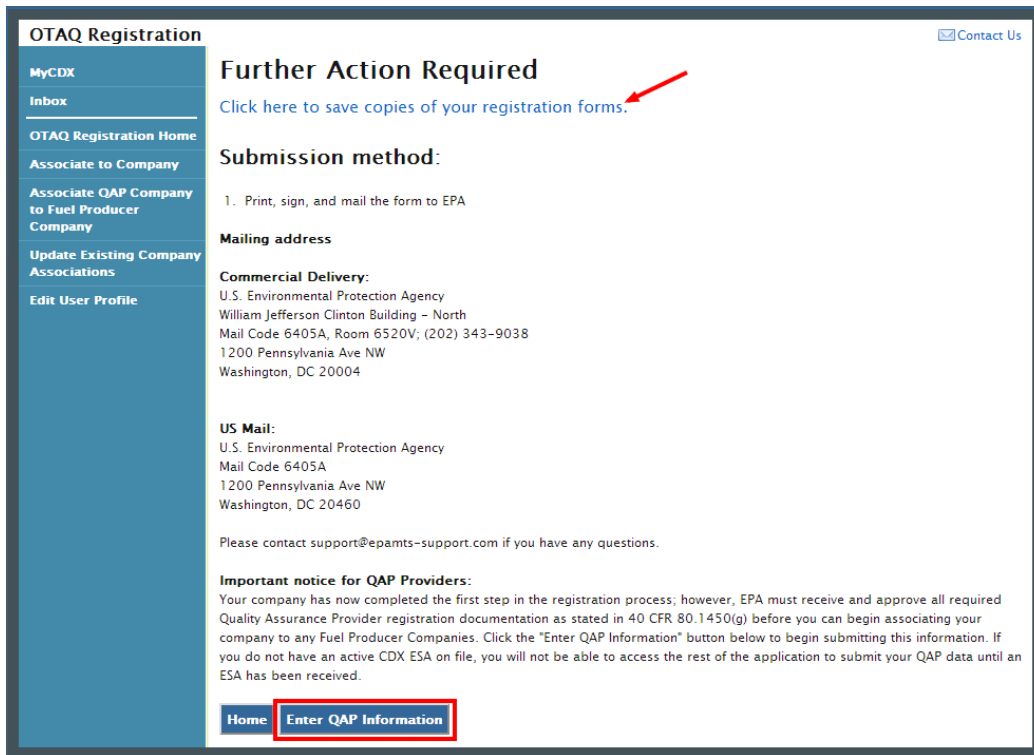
OTAQ Registration

Contact Us

MyCDX
Inbox
OTAQ Registration Home
Associate to Company
Associate QAP Company to Fuel Producer Company
Update Existing Company Associations
Edit User Profile

Further Action Required

Click here to save copies of your registration forms.

Submission method:

1. Print, sign, and mail the form to EPA

Mailing address

Commercial Delivery:
U.S. Environmental Protection Agency
William Jefferson Clinton Building – North
Mail Code 6405A, Room 6520V; (202) 343-9038
1200 Pennsylvania Ave NW
Washington, DC 20004

US Mail:
U.S. Environmental Protection Agency
Mail Code 6405A
1200 Pennsylvania Ave NW
Washington, DC 20460

Please contact support@epamts-support.com if you have any questions.

Important notice for QAP Providers:
Your company has now completed the first step in the registration process; however, EPA must receive and approve all required Quality Assurance Provider registration documentation as stated in 40 CFR 80.1450(g) before you can begin associating your company to any Fuel Producer Companies. Click the "Enter QAP Information" button below to begin submitting this information. If you do not have an active CDX ESA on file, you will not be able to access the rest of the application to submit your QAP data until an ESA has been received.

Home
Enter QAP Information